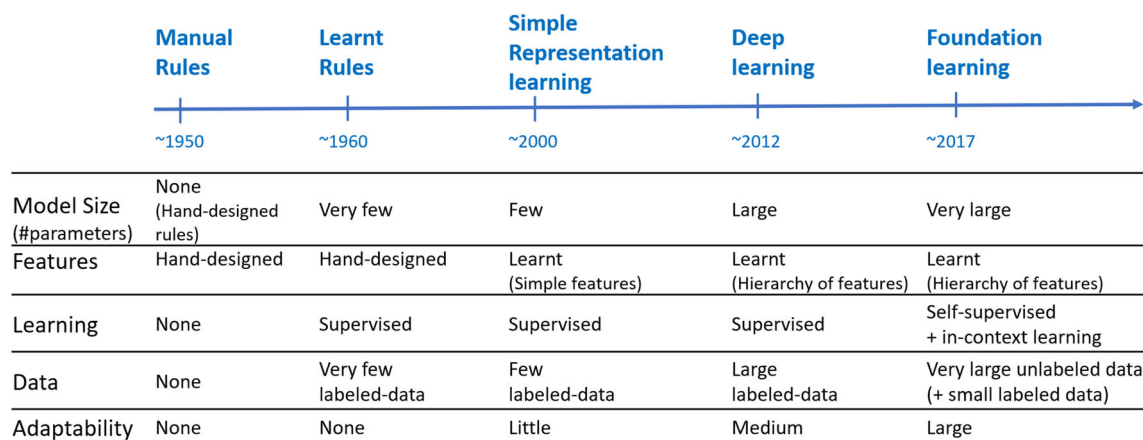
| | Manual Rules | Learnt Rules | Simple Representation learning | Deep learning | Foundation learning |
|---|---|---|---|---|---|
| | ~1950 | ~1960 | ~2000 | ~2012 | ~2017 |
| Model Size (#parameters) | None (Hand-designed rules) | Very few | Few | Large | Very large |
| Features | Hand-designed | Hand-designed | Learnt (Simple features) | Learnt (Hierarchy of features) | Learnt (Hierarchy of features) |
| Learning | None | Supervised | Supervised | Supervised | Self-supervised + in-context learning |
| Data | None | Very few labeled-data | Few labeled-data | Large labeled-data | Very large unlabeled data (+ small labeled data) |
| Adaptability | None | None | Little | Medium | Large |